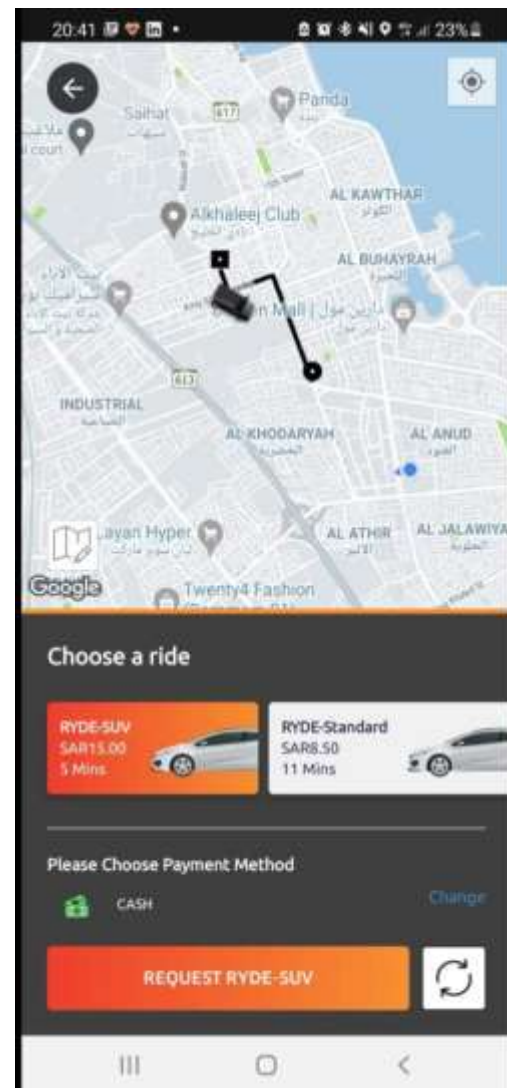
20:41 23%

Saihat
617
Panda
Alkhaleej Club
AL KAWTHAR
AL BUHAYRAH
Mall
613
INDUSTRIAL
AL KHODARYAH
AL ANUD
ayan Hyper
AL ATHIR
AL JALAWIYA
Google
Twenty4 Fashion

Choose a ride

RYDE-SUV
SAR15.00
5 Mins

RYDE-Standard
SAR8.50
11 Mins

Please Choose Payment Method

CASH

Change

REQUEST RYDE-SUV